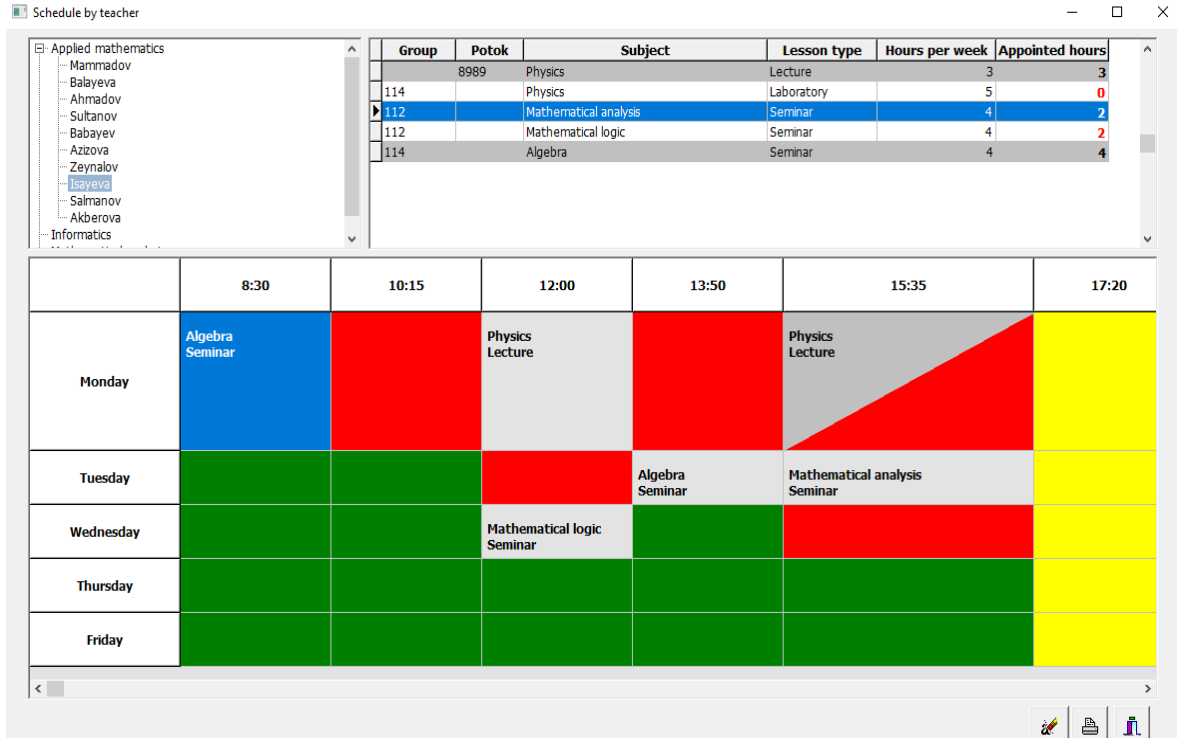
Schedule by teacher

Applied mathematics
Mammadov
Balayeva
Ahmadov
Sultanov
Babayev
Azizova
Zeynalov
Isayeva
Salmanov
Akberova
Informatics

| Group | Potok | Subject | Lesson type | Hours per week | Appointed hours |
|---|---|---|---|---|---|
| | 8989 | Physics | Lecture | 3 | 3 |
| 114 | | Physics | Laboratory | 5 | 0 |
| 112 | | Mathematical analysis | Seminar | 4 | 2 |
| 112 | | Mathematical logic | Seminar | 4 | 2 |
| 114 | | Algebra | Seminar | 4 | 4 |

| | 8:30 | 10:15 | 12:00 | 13:50 | 15:35 | 17:20 |
|---|---|---|---|---|---|---|
| Monday | Algebra Seminar | | Physics Lecture | | Physics Lecture | |
| Tuesday | | | | Algebra Seminar | Mathematical analysis Seminar | |
| Wednesday | | | Mathematical logic Seminar | | | |
| Thursday | | | | | | |
| Friday | | | | | | |